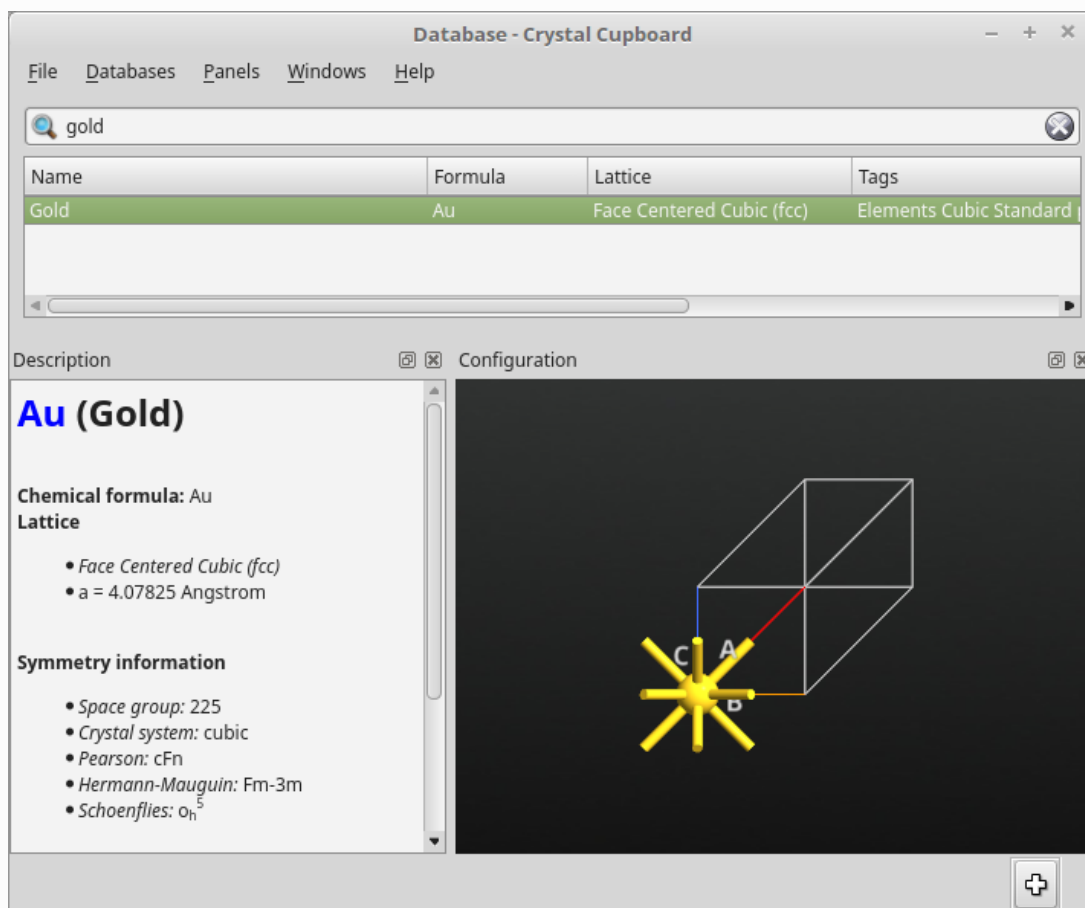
Database - Crystal Cupboard

File Databases Panels Windows Help

gold

| Name | Formula | Lattice | Tags |
|---|---|---|---|
| Gold | Au | Face Centered Cubic (fcc) | Elements Cubic Standard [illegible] |

Description

Configuration

Au (Gold)

Chemical formula: Au
Lattice

- Face Centered Cubic (fcc)
- a = 4.07825 Angstrom

Symmetry information

- Space group: 225
- Crystal system: cubic
- Pearson: cFn
- Hermann-Mauguin: Fm-3m
- Schoenflies: $o_h^5$

C A B